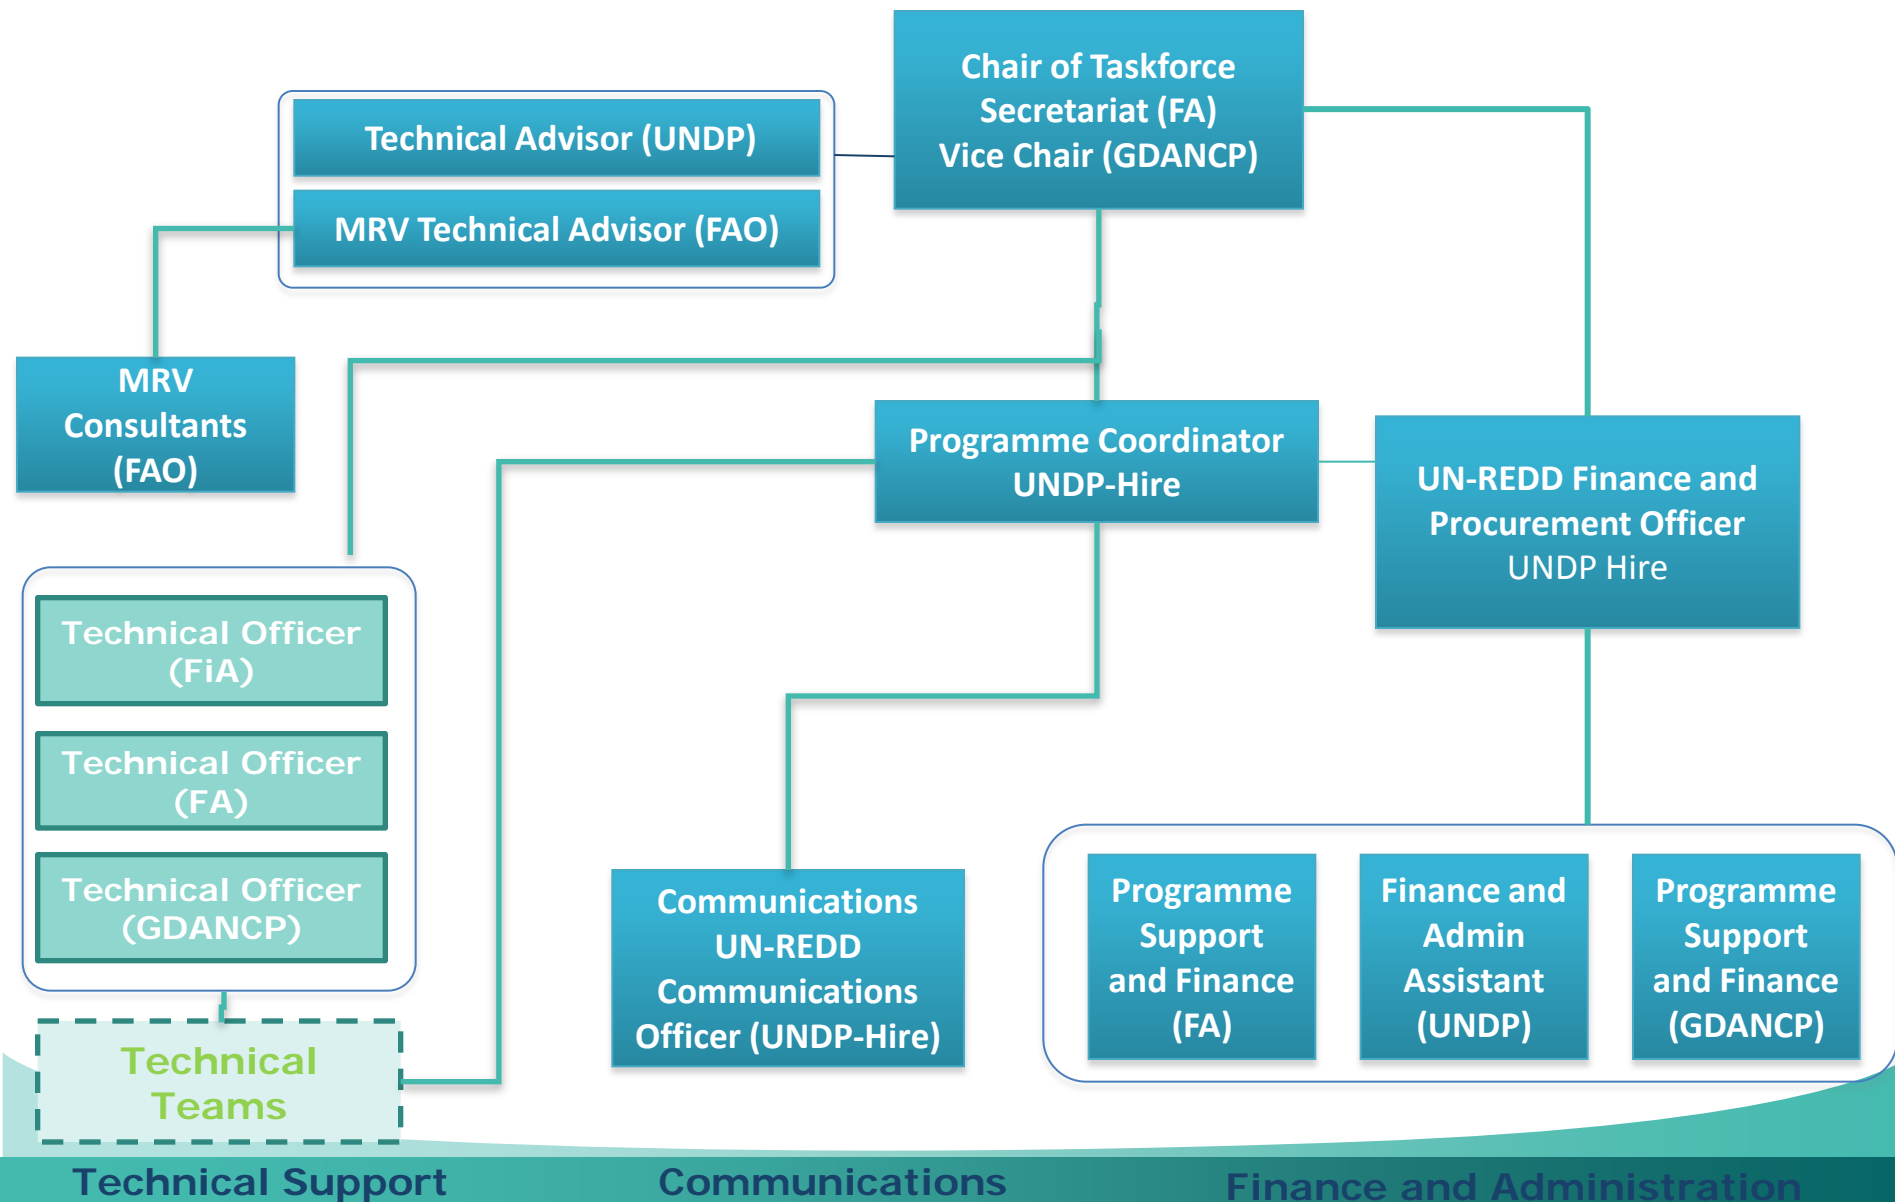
Chair of Taskforce Secretariat (FA) Vice Chair (GDANCP)

Technical Advisor (UNDP)

MRV Technical Advisor (FAO)

MRV Consultants (FAO)

Programme Coordinator UNDP-Hire

UN-REDD Finance and Procurement Officer UNDP Hire

Technical Officer (FiA)

Technical Officer (FA)

Technical Officer (GDANCP)

Technical Teams

Communications UN-REDD Communications Officer (UNDP-Hire)

Programme Support and Finance (FA)

Finance and Admin Assistant (UNDP)

Programme Support and Finance (GDANCP)

Technical Support

Communications

Finance and Administration